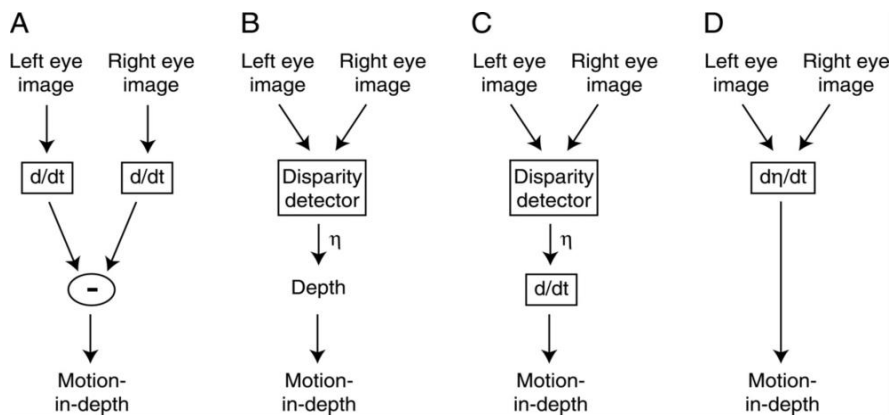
A

Left eye image

Right eye image

d/dt

d/dt

-

Motion-in-depth

B

Left eye image

Right eye image

Disparity detector

η

Depth

Motion-in-depth

C

Left eye image

Right eye image

Disparity detector

η

d/dt

Motion-in-depth

D

Left eye image

Right eye image

dη/dt

Motion-in-depth